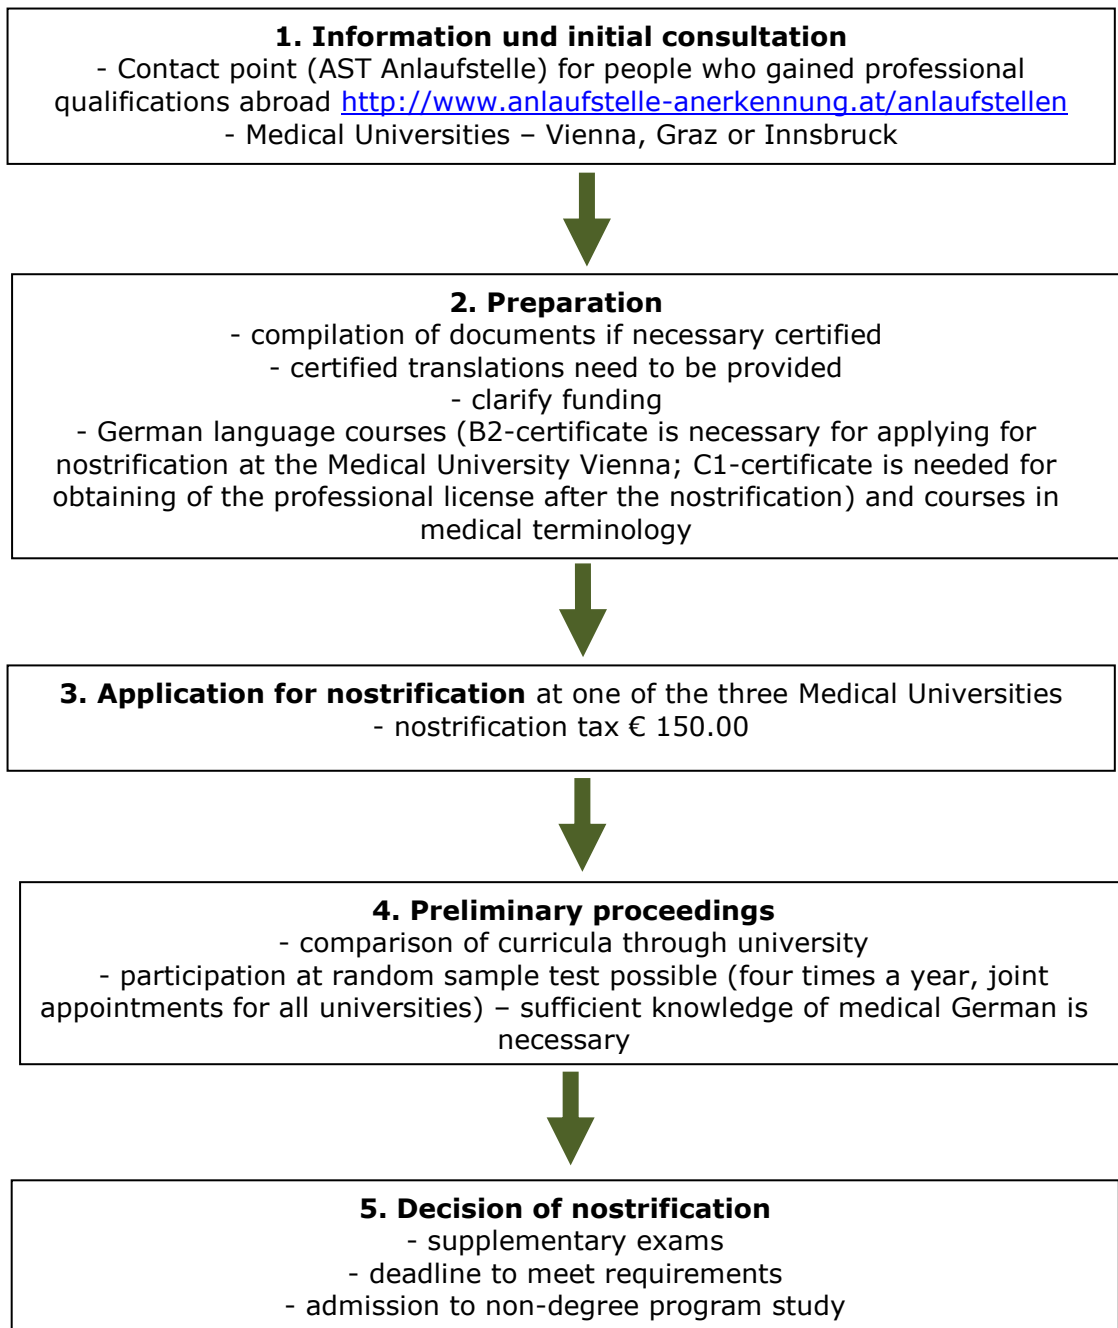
**1. Information und initial consultation**
- Contact point (AST Anlaufstelle) for people who gained professional qualifications abroad http://www.anlaufstelle-anerkennung.at/anlaufstellen
- Medical Universities – Vienna, Graz or Innsbruck

**2. Preparation**
- compilation of documents if necessary certified
- certified translations need to be provided
- clarify funding
- German language courses (B2-certificate is necessary for applying for nostrification at the Medical University Vienna; C1-certificate is needed for obtaining of the professional license after the nostrification) and courses in medical terminology

**3. Application for nostrification** at one of the three Medical Universities
- nostrification tax € 150.00

**4. Preliminary proceedings**
- comparison of curricula through university
- participation at random sample test possible (four times a year, joint appointments for all universities) – sufficient knowledge of medical German is necessary

**5. Decision of nostrification**
- supplementary exams
- deadline to meet requirements
- admission to non-degree program study